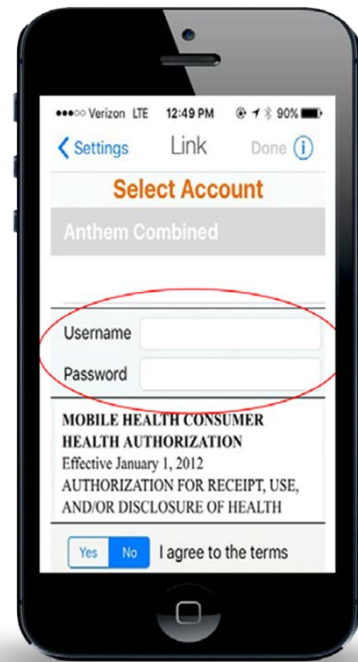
●●●○○ Verizon LTE 12:49 PM 90%

< Settings Link Done (i)

Select Account

Anthem Combined

Username

Password

MOBILE HEALTH CONSUMER HEALTH AUTHORIZATION
Effective January 1, 2012
AUTHORIZATION FOR RECEIPT, USE, AND/OR DISCLOSURE OF HEALTH

Yes No I agree to the terms